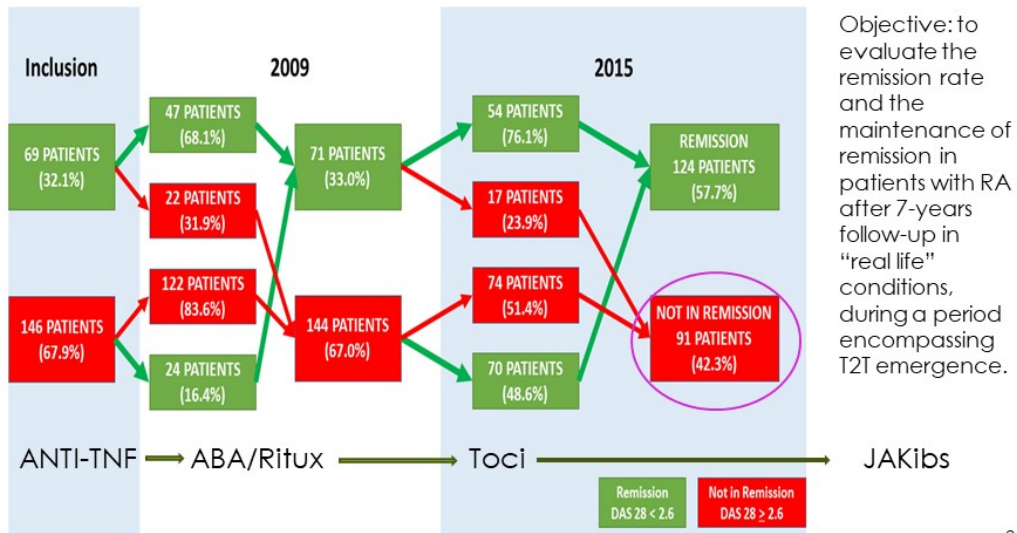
Inclusion

2009

2015

69 PATIENTS
(32.1%)

146 PATIENTS
(67.9%)

47 PATIENTS
(68.1%)

22 PATIENTS
(31.9%)

122 PATIENTS
(83.6%)

24 PATIENTS
(16.4%)

71 PATIENTS
(33.0%)

144 PATIENTS
(67.0%)

54 PATIENTS
(76.1%)

17 PATIENTS
(23.9%)

74 PATIENTS
(51.4%)

70 PATIENTS
(48.6%)

REMISSION
124 PATIENTS
(57.7%)

NOT IN REMISSION
91 PATIENTS
(42.3%)

Objective: to evaluate the remission rate and the maintenance of remission in patients with RA after 7-years follow-up in "real life" conditions, during a period encompassing T2T emergence.

ANTI-TNF ABA/Ritux Toci JAKibs

Remission
DAS 28 < 2.6

Not in Remission
DAS 28 $\geq$ 2.6

9